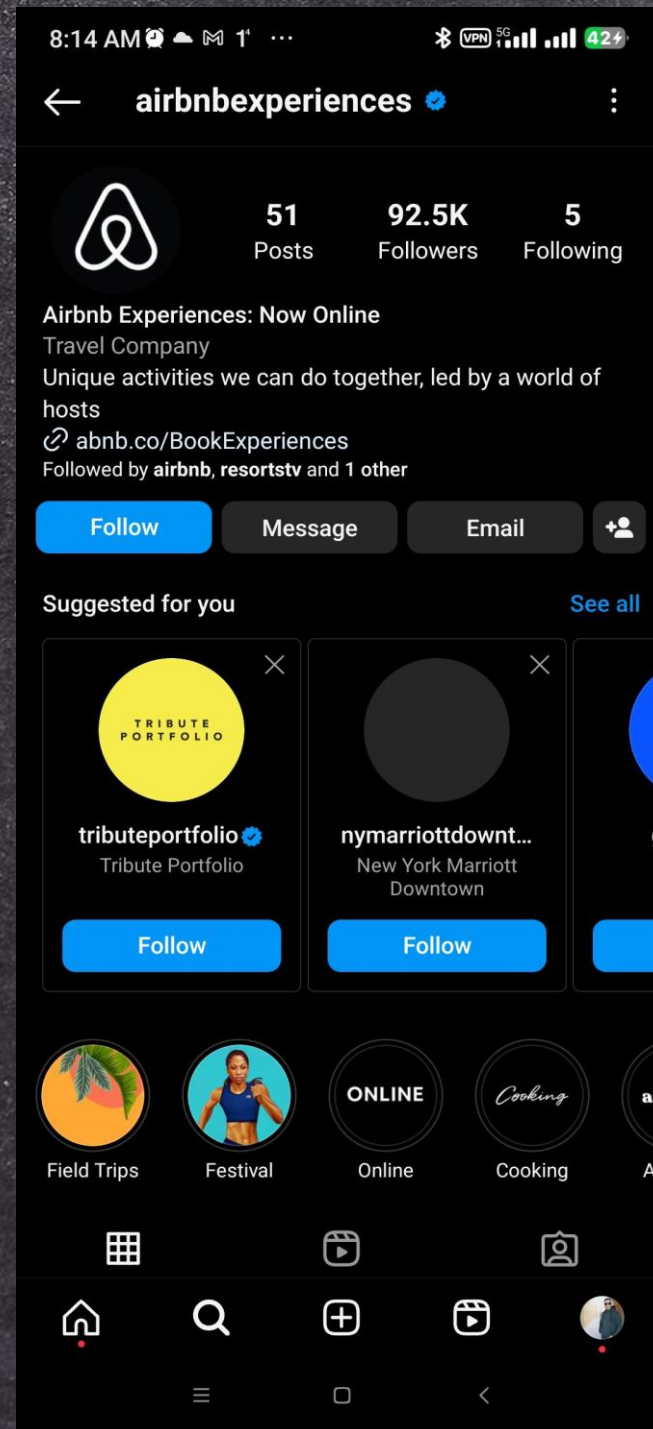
8:14 AM 1' ··· VPN 5G 42

airbnbexperiences

51 Posts
92.5K Followers
5 Following

Airbnb Experiences: Now Online
Travel Company
Unique activities we can do together, led by a world of hosts
abnb.co/BookExperiences
Followed by airbnb, resortstv and 1 other

Follow
Message
Email

Suggested for you
See all

TRIBUTE PORTFOLIO
tributeportfolio
Tribute Portfolio
Follow

nymarriottdownt...
New York Marriott Downtown
Follow

ONLINE
Cooking

Field Trips
Festival
Online
Cooking
A